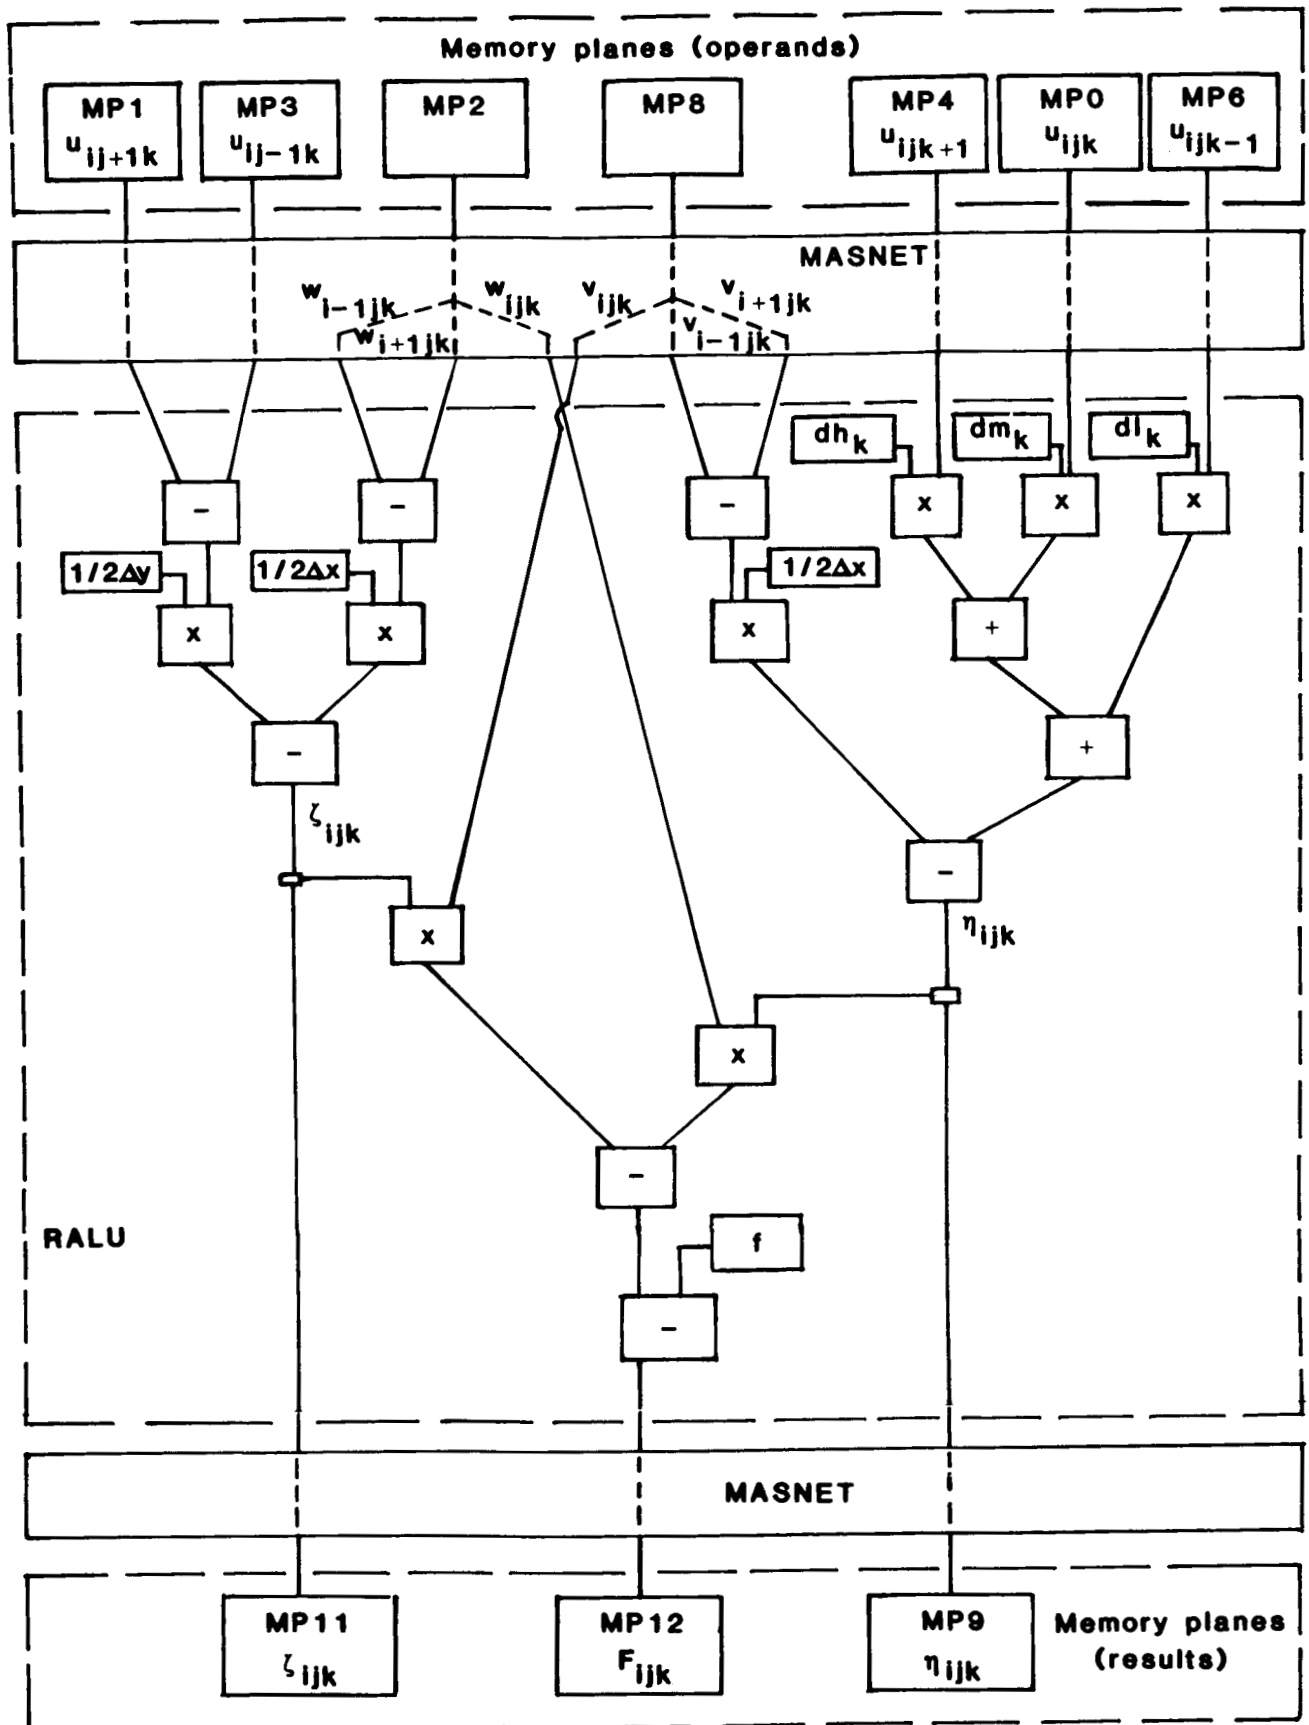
Memory planes (operands)

MP1 $u_{ij+1k}$

MP3 $u_{ij-1k}$

MP2

MP8

MP4 $u_{ijk+1}$

MP0 $u_{ijk}$

MP6 $u_{ijk-1}$

MASNET

$w_{i-1jk}$ $w_{ijk}$ $v_{ijk}$ $v_{i+1jk}$

$w_{i+1jk}$ $v_{i-1jk}$

$dh_k$ $dm_k$ $dl_k$

–

–

–

x

x

x

1/2Δy

1/2Δx

1/2Δx

x

x

x

+

–

+

$\zeta_{ijk}$

–

x

$\eta_{ijk}$

x

–

RALU

f

–

MASNET

MP11 $\zeta_{ijk}$

MP12 $F_{ijk}$

MP9 $\eta_{ijk}$

Memory planes (results)